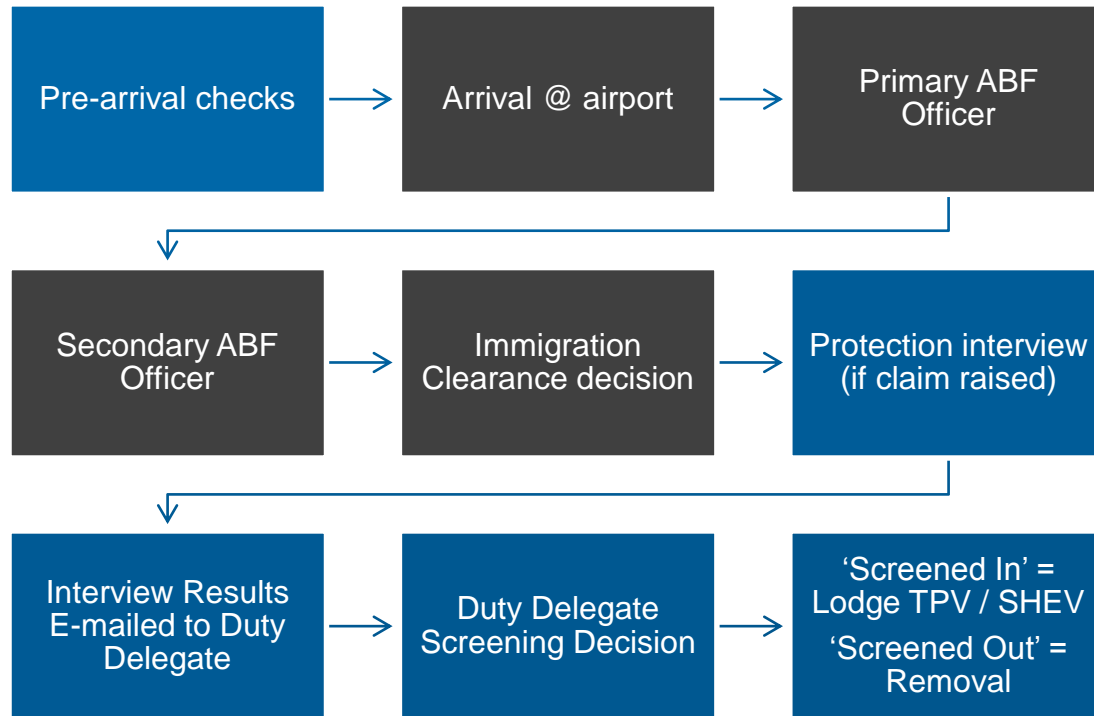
Pre-arrival checks

Arrival @ airport

Primary ABF Officer

Secondary ABF Officer

Immigration Clearance decision

Protection interview (if claim raised)

Interview Results E-mailed to Duty Delegate

Duty Delegate Screening Decision

‘Screened In’ = Lodge TPV / SHEV

‘Screened Out’ = Removal